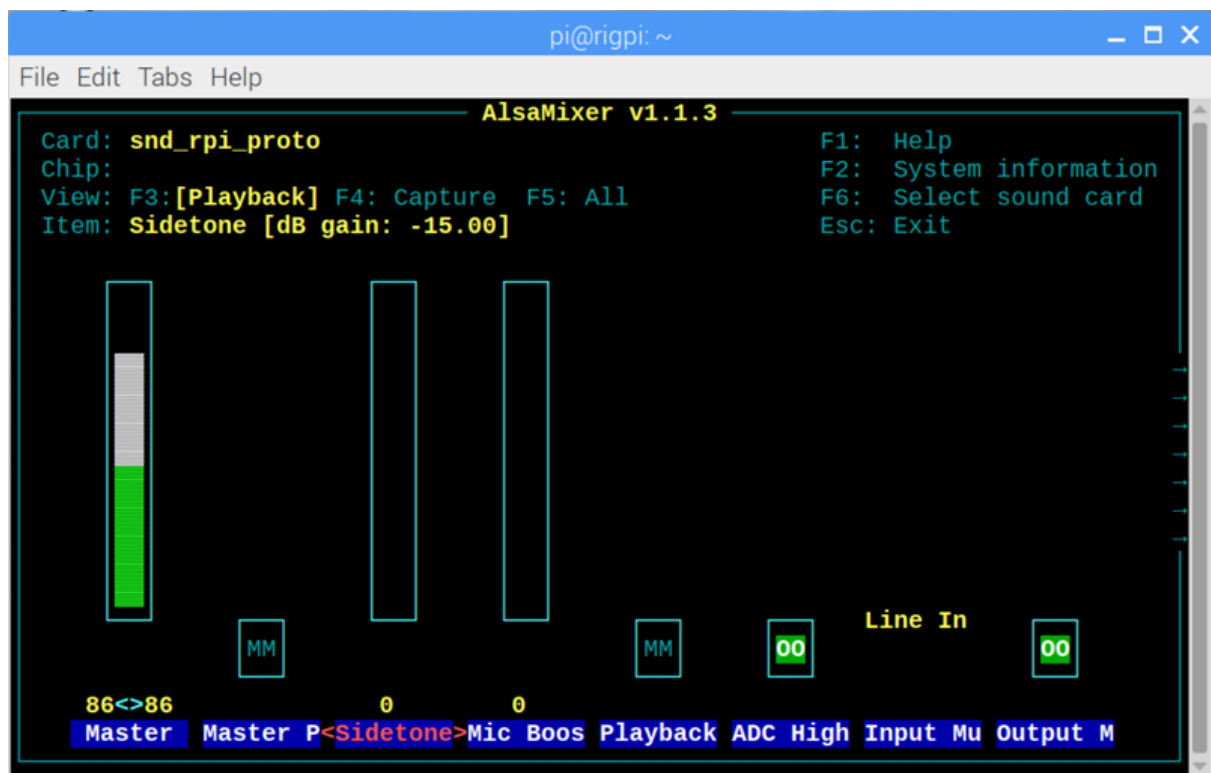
pi@rigpi: ~

File Edit Tabs Help

AlsaMixer v1.1.3

Card: snd_rpi_proto
Chip:
View: F3:[Playback] F4: Capture F5: All
Item: Sidetone [dB gain: -15.00]

F1: Help
F2: System information
F6: Select sound card
Esc: Exit

MM
MM
OO
Line In
OO

86<>86
0
0

Master
Master P
<Sidetone>
Mic Boos
Playback
ADC High
Input Mu
Output M